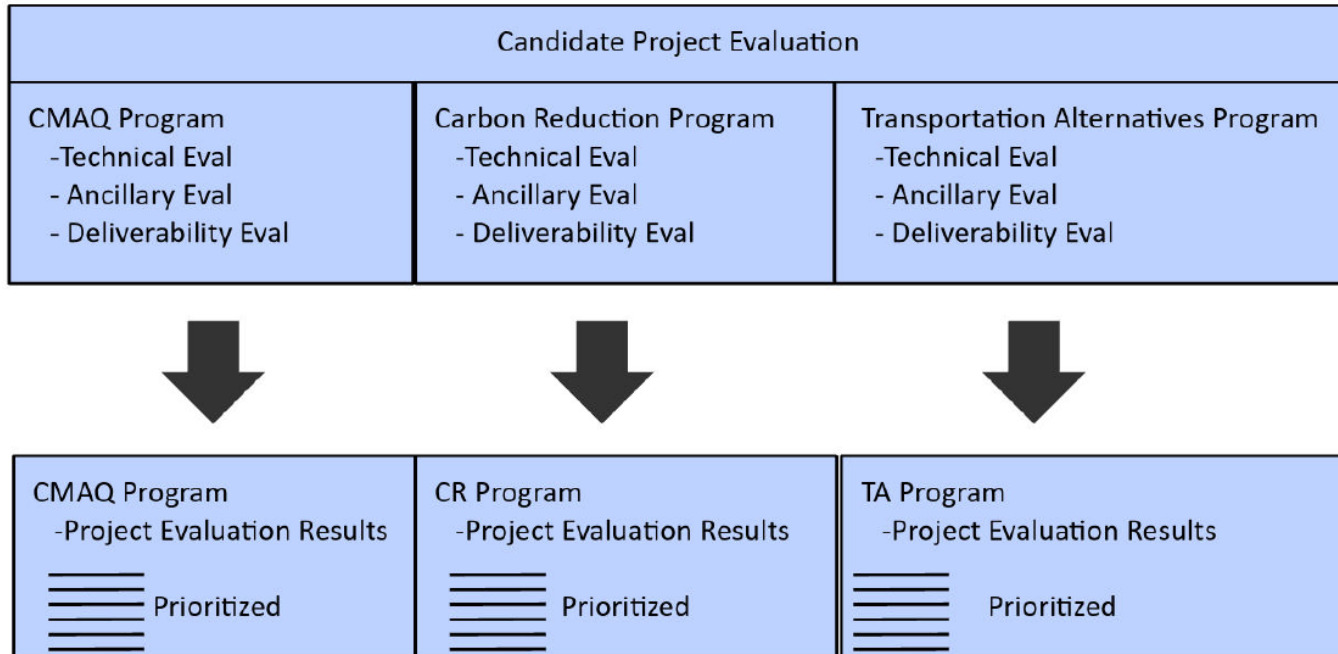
Candidate Project Evaluation

CMAQ Program
-Technical Eval
- Ancillary Eval
- Deliverability Eval

Carbon Reduction Program
-Technical Eval
- Ancillary Eval
- Deliverability Eval

Transportation Alternatives Program
-Technical Eval
- Ancillary Eval
- Deliverability Eval

CMAQ Program
-Project Evaluation Results
Prioritized

CR Program
-Project Evaluation Results
Prioritized

TA Program
-Project Evaluation Results
Prioritized